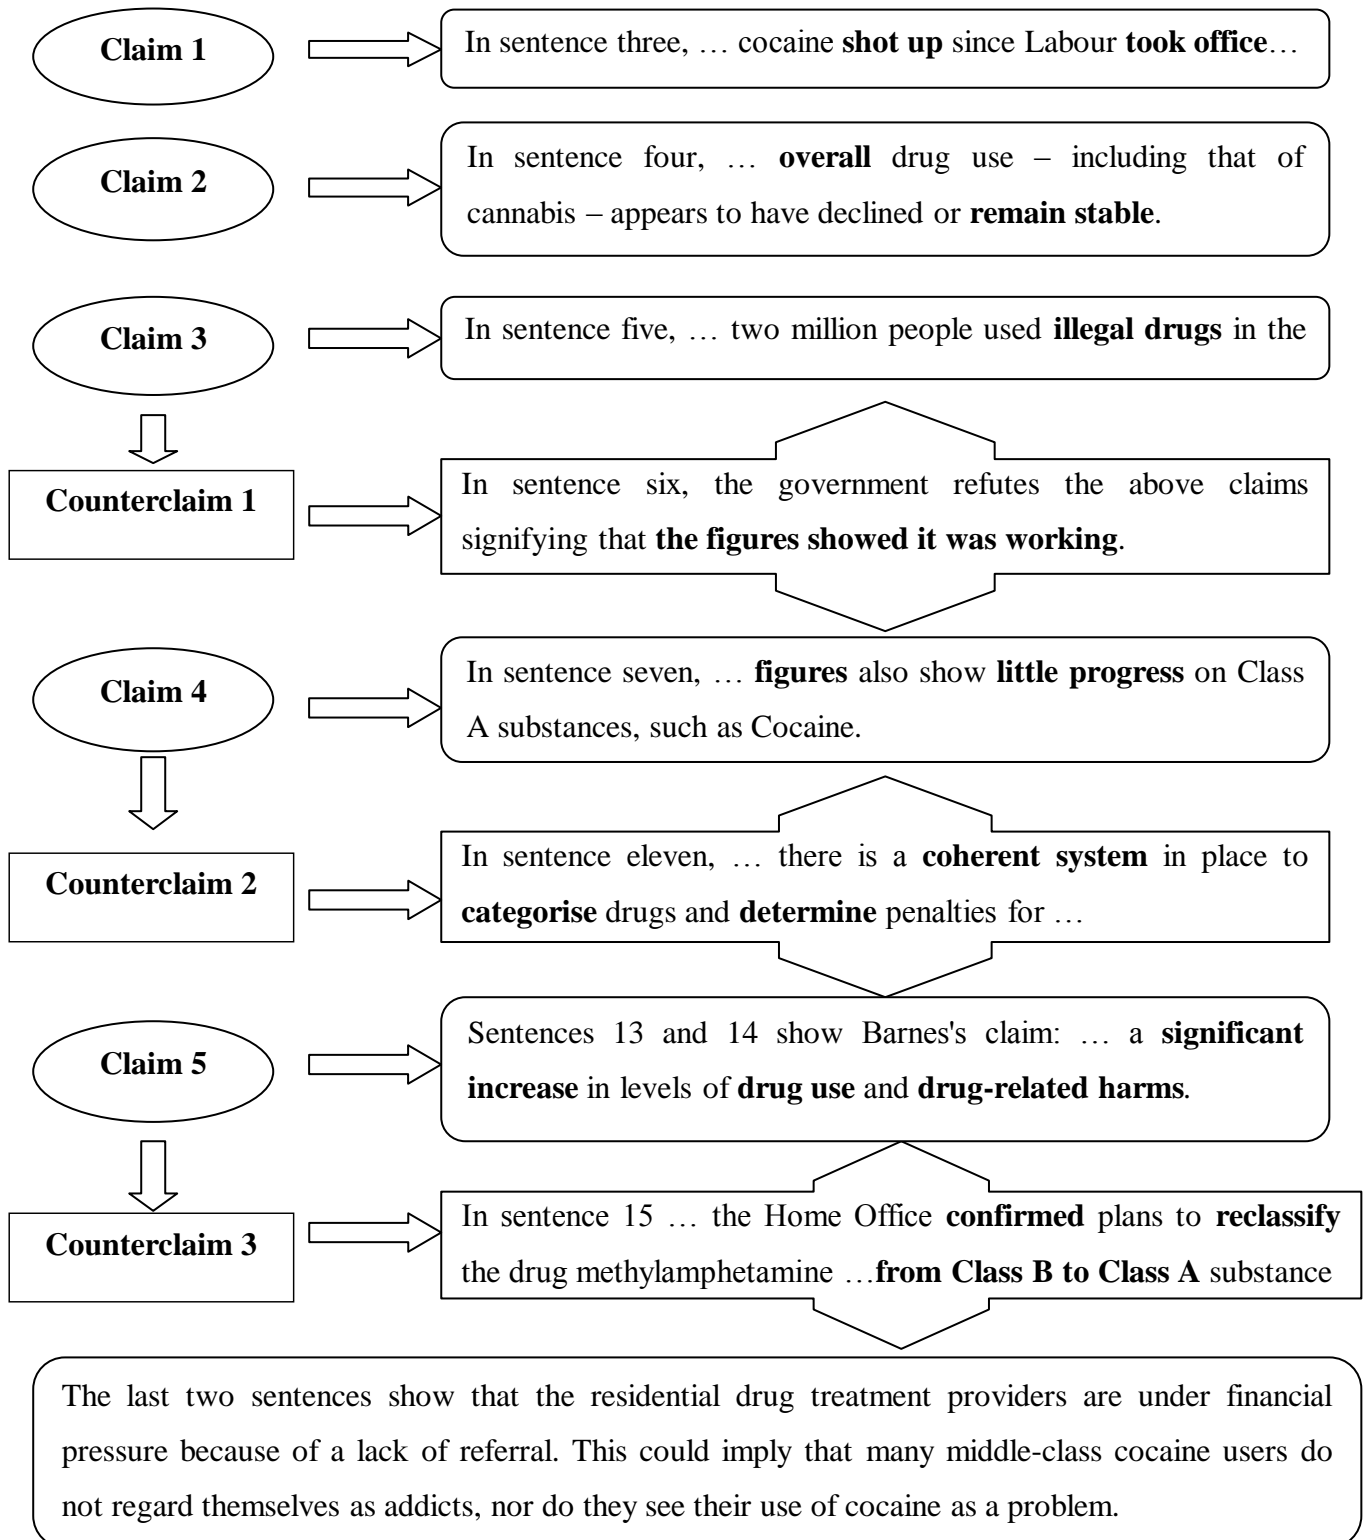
Claim 1

In sentence three, … cocaine **shot up** since Labour **took office**…

Claim 2

In sentence four, … **overall** drug use – including that of cannabis – appears to have declined or **remain stable**.

Claim 3

In sentence five, … two million people used **illegal drugs** in the

Counterclaim 1

In sentence six, the government refutes the above claims signifying that **the figures showed it was working**.

Claim 4

In sentence seven, … **figures** also show **little progress** on Class A substances, such as Cocaine.

Counterclaim 2

In sentence eleven, … there is a **coherent system** in place to **categorise** drugs and **determine** penalties for …

Claim 5

Sentences 13 and 14 show Barnes's claim: … a **significant increase** in levels of **drug use** and **drug-related harms**.

Counterclaim 3

In sentence 15 … the Home Office **confirmed** plans to **reclassify** the drug methylamphetamine …**from Class B to Class A** substance

The last two sentences show that the residential drug treatment providers are under financial pressure because of a lack of referral. This could imply that many middle-class cocaine users do not regard themselves as addicts, nor do they see their use of cocaine as a problem.